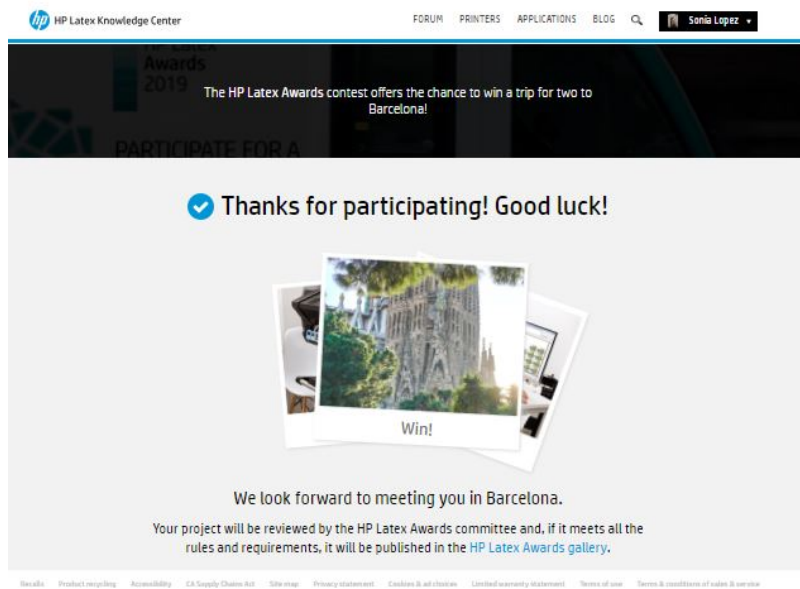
hp HP Latex Knowledge Center

FORUM PRINTERS APPLICATIONS BLOG Sonia Lopez

HP Latex Awards 2019

PARTICIPATE FOR A

The HP Latex Awards contest offers the chance to win a trip for two to Barcelona!

Thanks for participating! Good luck!

Win!

We look forward to meeting you in Barcelona.

Your project will be reviewed by the HP Latex Awards committee and, if it meets all the rules and requirements, it will be published in the HP Latex Awards gallery.

Recalls Product recycling Accessibility CA Supply Chains Act Site map Privacy statement Cookies & ad choices Limited warranty statement Terms of use Terms & conditions of sales & service